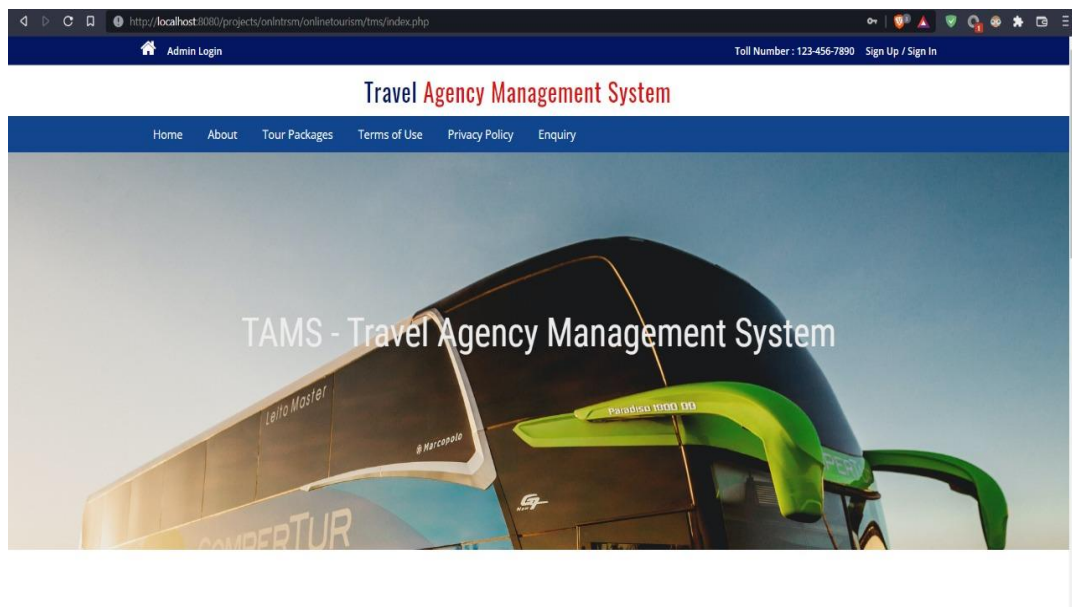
http://localhost:8080/projects/onlntrsm/onlinetourism/tms/index.php

Admin Login

Toll Number : 123-456-7890 Sign Up / Sign In

Travel Agency Management System

Home About Tour Packages Terms of Use Privacy Policy Enquiry

TAMS - Travel Agency Management System

Leito Master

@Marcopolo

Paradiso 1800 DD

COMPERTUR